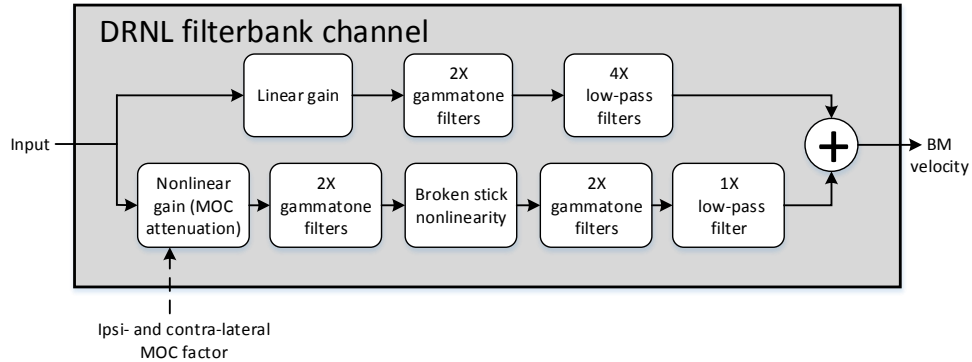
DRNL filterbank channel

Input

Linear gain

2X gammatone filters

4X low-pass filters

Nonlinear gain (MOC attenuation)

2X gammatone filters

Broken stick nonlinearity

2X gammatone filters

1X low-pass filter

+

BM velocity

Ipsi- and contra-lateral MOC factor